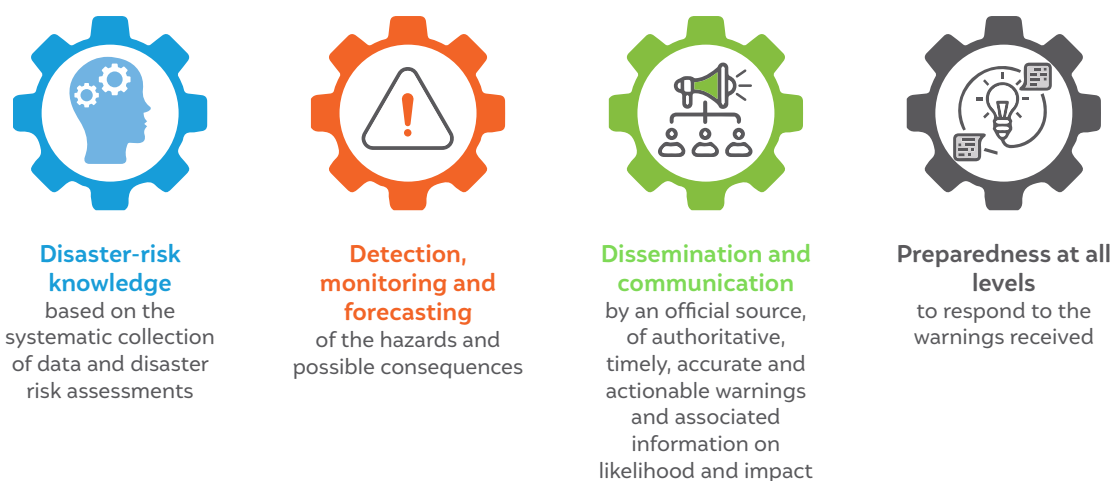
Disaster-risk knowledge
based on the systematic collection of data and disaster risk assessments

Detection, monitoring and forecasting
of the hazards and possible consequences

Dissemination and communication
by an official source, of authoritative, timely, accurate and actionable warnings and associated information on likelihood and impact

Preparedness at all levels
to respond to the warnings received